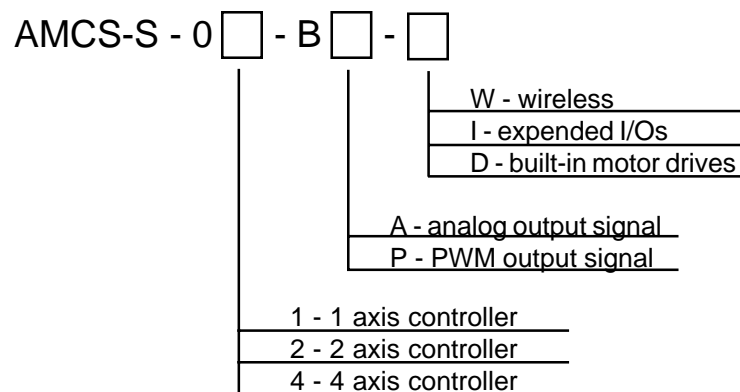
AMCS-S - 0 [ ] - B [ ] - [ ]

W - wireless
I - expended I/Os
D - built-in motor drives

A - analog output signal
P - PWM output signal

1 - 1 axis controller
2 - 2 axis controller
4 - 4 axis controller